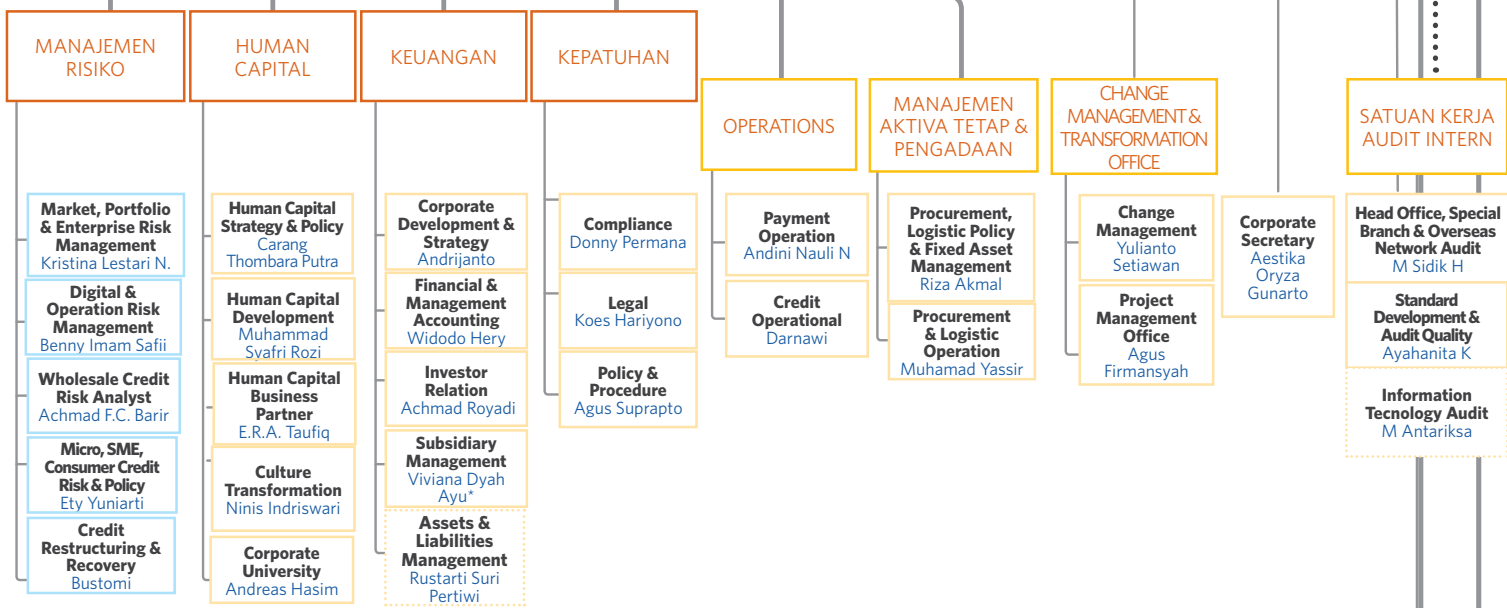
MANAJEMEN RISIKO

HUMAN CAPITAL

KEUANGAN

KEPATUHAN

OPERATIONS

MANAJEMEN AKTIVA TETAP & PENGADAAN

CHANGE MANAGEMENT & TRANSFORMATION OFFICE

SATUAN KERJA AUDIT INTERN

Market, Portfolio & Enterprise Risk Management
Kristina Lestari N.

Digital & Operation Risk Management
Benny Imam Safii

Wholesale Credit Risk Analyst
Achmad F.C. Barir

Micro, SME, Consumer Credit Risk & Policy
Ety Yuniarti

Credit Restructuring & Recovery
Bustomi

Human Capital Strategy & Policy
Carang Thombara Putra

Human Capital Development
Muhammad Syafri Rozi

Human Capital Business Partner
E.R.A. Taufiq

Culture Transformation
Ninis Indriswari

Corporate University
Andreas Hasim

Corporate Development & Strategy
Andrijanto

Financial & Management Accounting
Widodo Hery

Investor Relation
Achmad Royadi

Subsidiary Management
Viviana Dyah Ayu*

Assets & Liabilities Management
Rustarti Suri Pertiwi

Compliance
Donny Permana

Legal
Koes Hariyono

Policy & Procedure
Agus Suprapto

Payment Operation
Andini Nauli N

Credit Operational
Darnawi

Procurement, Logistic Policy & Fixed Asset Management
Riza Akmal

Procurement & Logistic Operation
Muhamad Yassir

Change Management
Yulianto Setiawan

Project Management Office
Agus Firmansyah

Corporate Secretary
Aestika Oryza Gunarto

Head Office, Special Branch & Overseas Network Audit
M Sidik H

Standard Development & Audit Quality
Ayahanita K

Information Tecnology Audit
M Antariksa